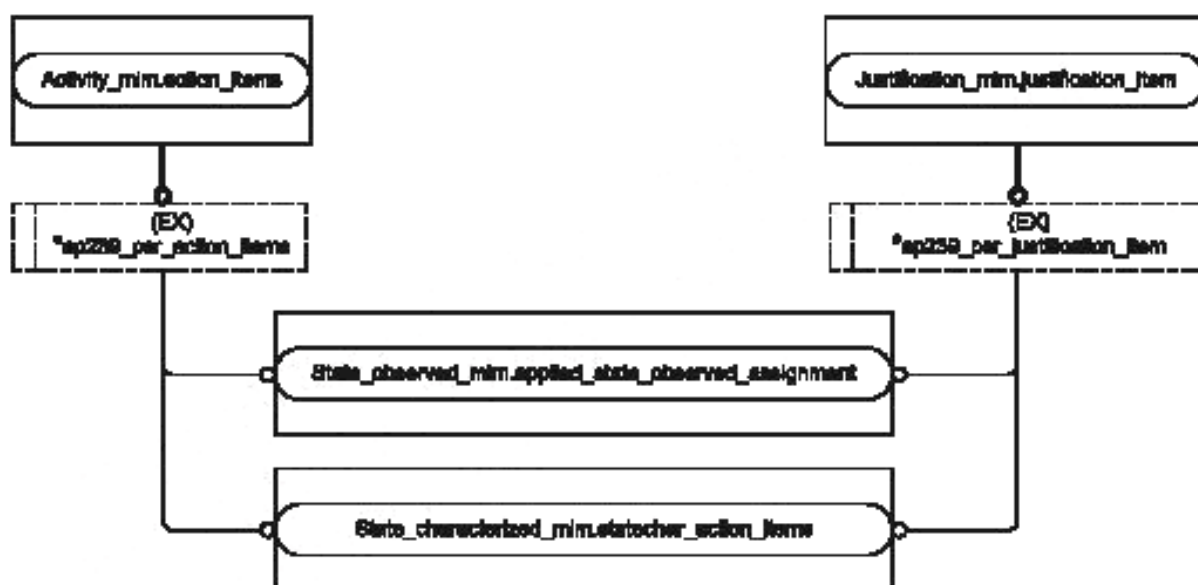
Activity_mim.action_items

Justification_mim.justification_item

(EX)
*ap239_par_action_items

(EX)
*ap239_par_justification_item

State_observed_mim.applied_state_observed_assignment

State_characterized_mim.statechar_action_items